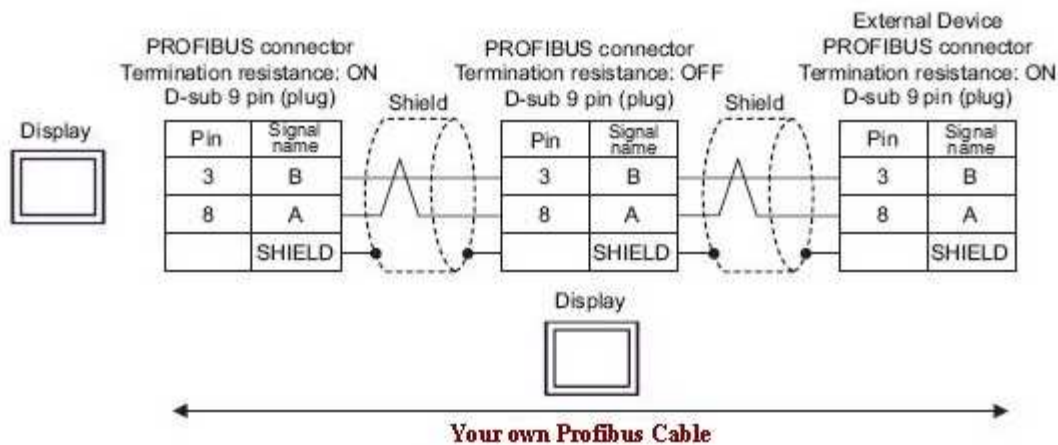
Display

PROFIBUS connector
Termination resistance: ON
D-sub 9 pin (plug)

| Pin | Signal name |
|---|---|
| 3 | B |
| 8 | A |
| | SHIELD |

Shield

PROFIBUS connector
Termination resistance: OFF
D-sub 9 pin (plug)

| Pin | Signal name |
|---|---|
| 3 | B |
| 8 | A |
| | SHIELD |

Display

Shield

External Device
PROFIBUS connector
Termination resistance: ON
D-sub 9 pin (plug)

| Pin | Signal name |
|---|---|
| 3 | B |
| 8 | A |
| | SHIELD |

Your own Profibus Cable